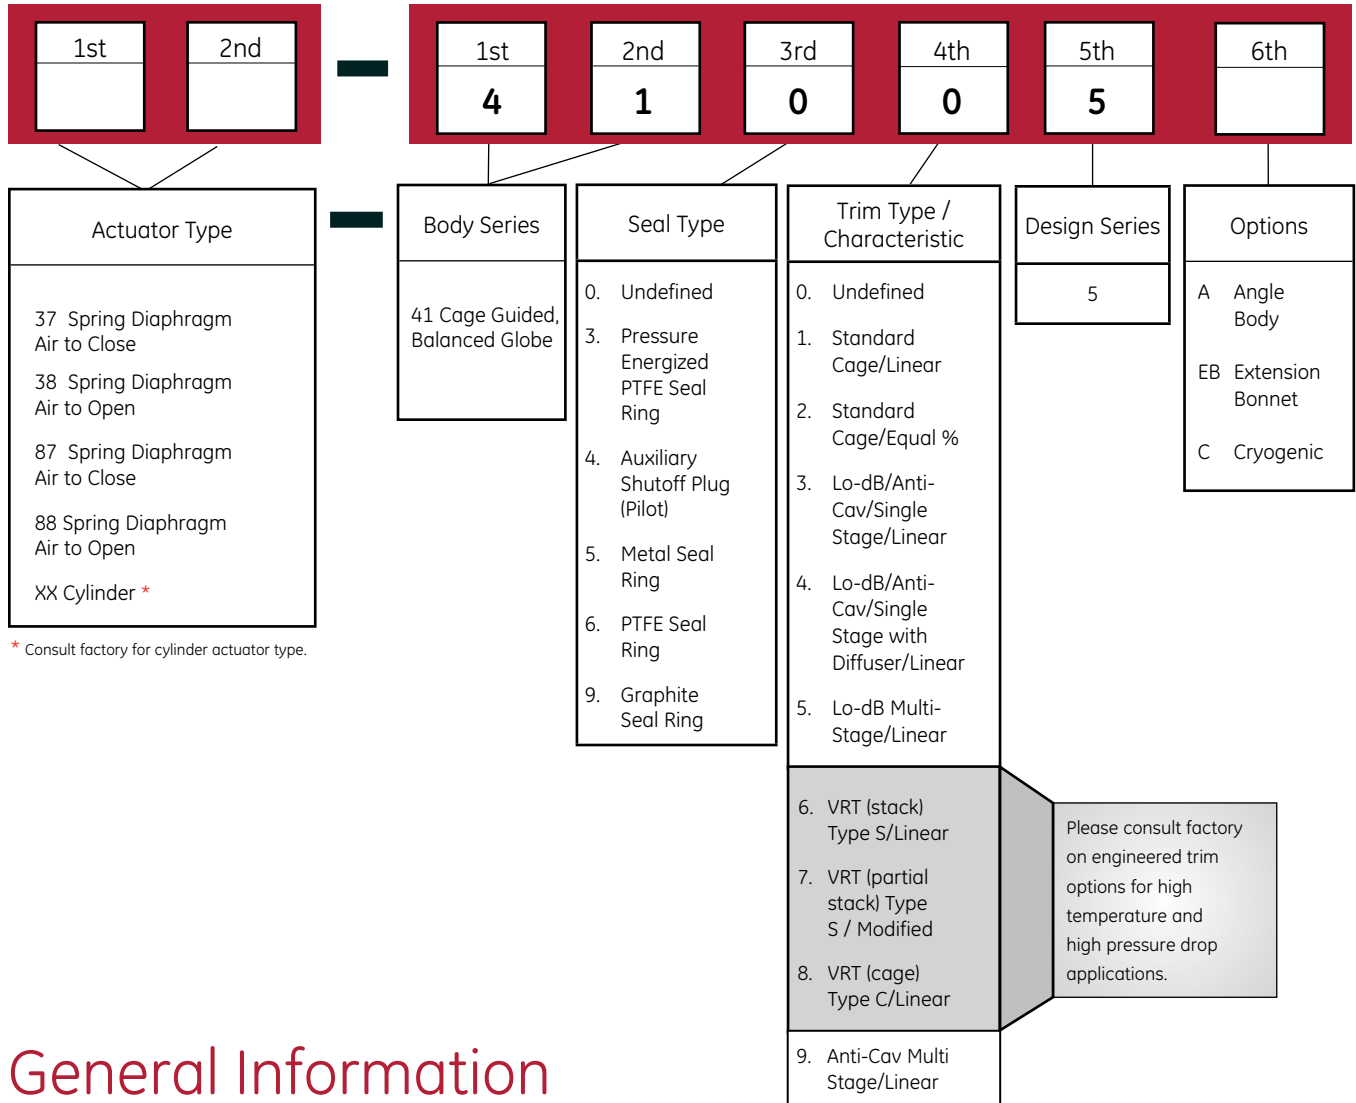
1st 2nd

1st 4 2nd 1 3rd 0 4th 0 5th 5 6th

Actuator Type

37 Spring Diaphragm Air to Close

38 Spring Diaphragm Air to Open

87 Spring Diaphragm Air to Close

88 Spring Diaphragm Air to Open

XX Cylinder *

* Consult factory for cylinder actuator type.

Body Series

41 Cage Guided, Balanced Globe

Seal Type

0. Undefined

3. Pressure Energized PTFE Seal Ring

4. Auxiliary Shutoff Plug (Pilot)

5. Metal Seal Ring

6. PTFE Seal Ring

9. Graphite Seal Ring

Trim Type / Characteristic

0. Undefined

1. Standard Cage/Linear

2. Standard Cage/Equal %

3. Lo-dB/Anti-Cav/Single Stage/Linear

4. Lo-dB/Anti-Cav/Single Stage with Diffuser/Linear

5. Lo-dB Multi-Stage/Linear

6. VRT (stack) Type S/Linear

7. VRT (partial stack) Type S / Modified

8. VRT (cage) Type C/Linear

9. Anti-Cav Multi Stage/Linear

Design Series

5

Options

A Angle Body

EB Extension Bonnet

C Cryogenic

Please consult factory on engineered trim options for high temperature and high pressure drop applications.

General Information